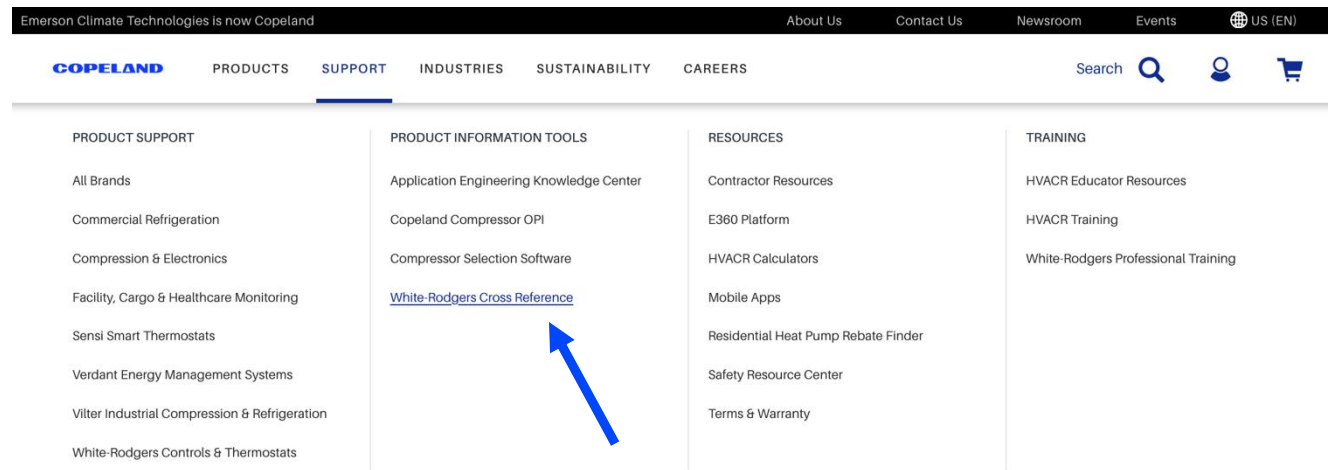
Emerson Climate Technologies is now Copeland

About Us Contact Us Newsroom Events US (EN)

COPELAND PRODUCTS SUPPORT INDUSTRIES SUSTAINABILITY CAREERS

Search

PRODUCT SUPPORT

All Brands

Commercial Refrigeration

Compression & Electronics

Facility, Cargo & Healthcare Monitoring

Sensi Smart Thermostats

Verdant Energy Management Systems

Vilter Industrial Compression & Refrigeration

White-Rodgers Controls & Thermostats

PRODUCT INFORMATION TOOLS

Application Engineering Knowledge Center

Copeland Compressor OPI

Compressor Selection Software

White-Rodgers Cross Reference

RESOURCES

Contractor Resources

E360 Platform

HVACR Calculators

Mobile Apps

Residential Heat Pump Rebate Finder

Safety Resource Center

Terms & Warranty

TRAINING

HVACR Educator Resources

HVACR Training

White-Rodgers Professional Training